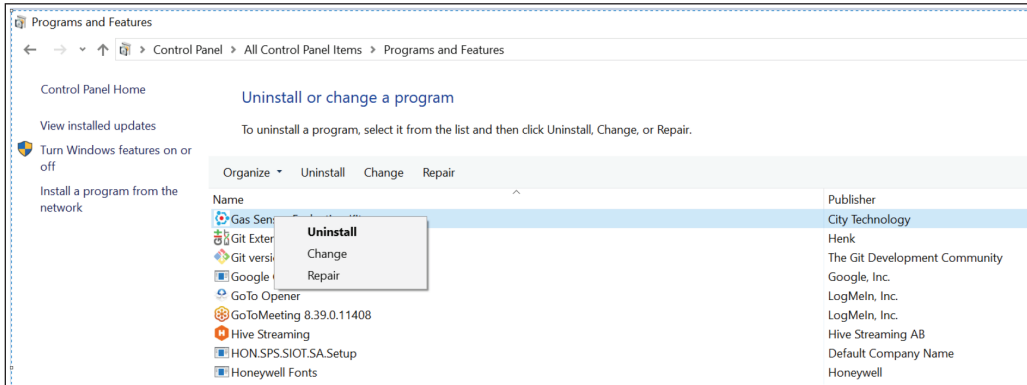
Programs and Features

Control Panel > All Control Panel Items > Programs and Features

Control Panel Home

View installed updates

Turn Windows features on or off

Install a program from the network

Uninstall or change a program

To uninstall a program, select it from the list and then click Uninstall, Change, or Repair.

Organize ▾ Uninstall Change Repair

| Name | Publisher |
|---|---|
| Gas Sens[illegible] | City Technology |
| Git Exter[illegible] | Henk |
| Git versi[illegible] | The Git Development Community |
| Google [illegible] | Google, Inc. |
| GoTo Opener | LogMeIn, Inc. |
| GoToMeeting 8.39.0.11408 | LogMeIn, Inc. |
| Hive Streaming | Hive Streaming AB |
| HON.SPS.SIOT.SA.Setup | Default Company Name |
| Honeywell Fonts | Honeywell |

Uninstall
Change
Repair